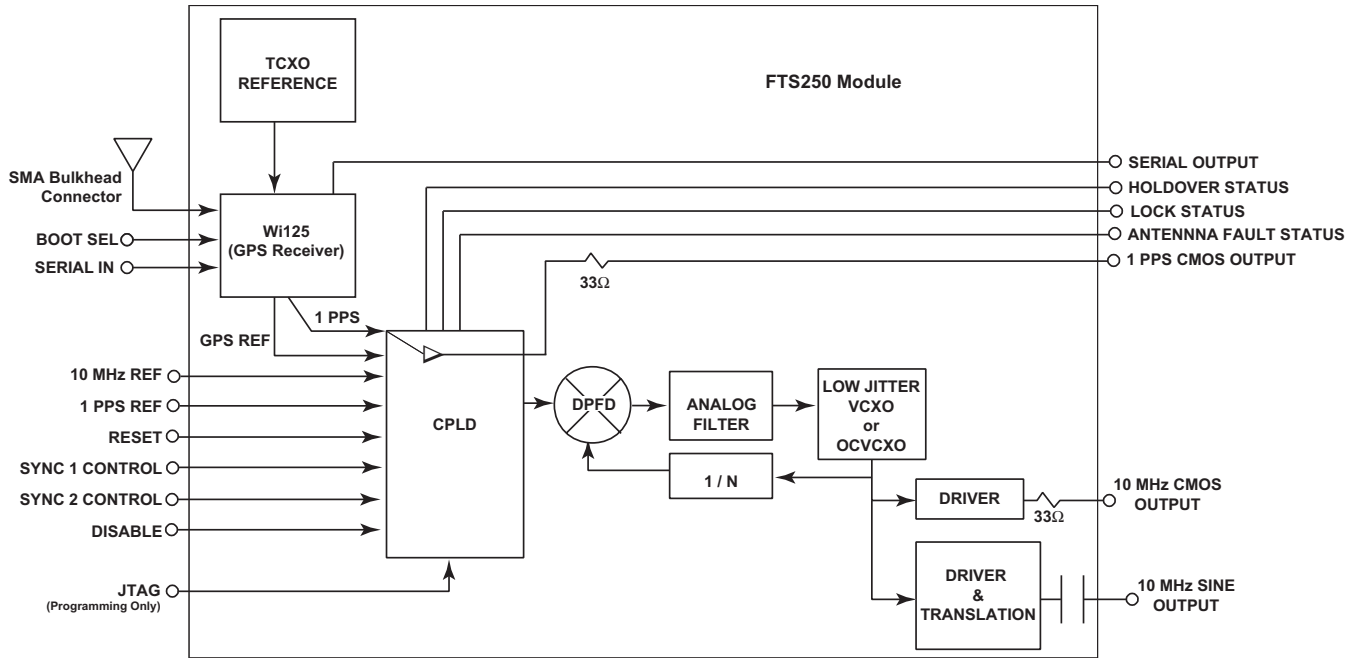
TCXO REFERENCE

FTS250 Module

SMA Bulkhead Connector

Wi125 (GPS Receiver)

BOOT SEL

SERIAL IN

SERIAL OUTPUT

HOLDOVER STATUS

LOCK STATUS

ANTENNNA FAULT STATUS

1 PPS CMOS OUTPUT

33Ω

1 PPS

GPS REF

10 MHz REF

1 PPS REF

RESET

SYNC 1 CONTROL

SYNC 2 CONTROL

DISABLE

CPLD

DPFD

ANALOG FILTER

LOW JITTER VCXO or OCVCXO

1 / N

DRIVER

33Ω

10 MHz CMOS OUTPUT

DRIVER & TRANSLATION

10 MHz SINE OUTPUT

JTAG
(Programming Only)